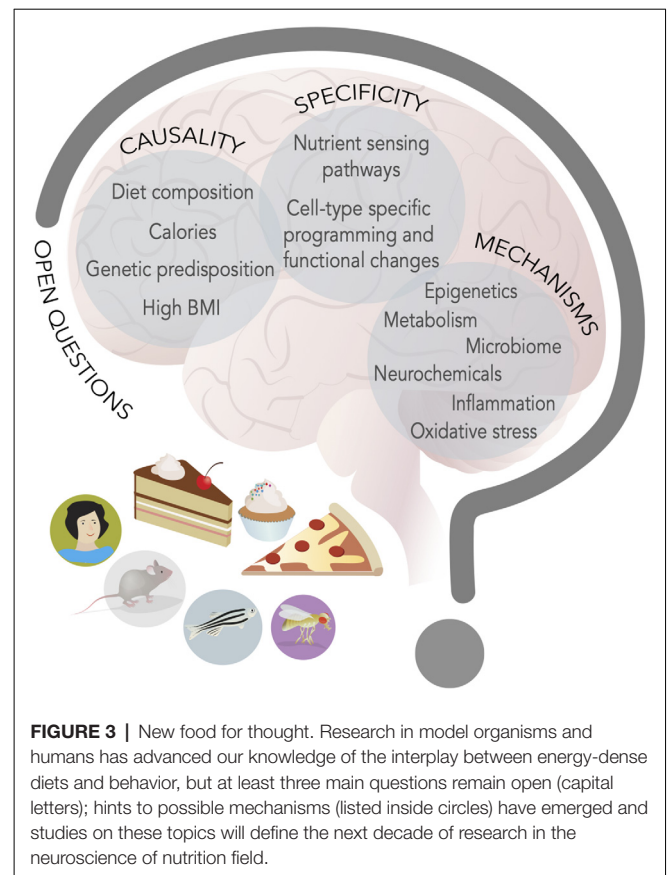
OPEN QUESTIONS

CAUSALITY
Diet composition
Calories
Genetic predisposition
High BMI

SPECIFICITY
Nutrient sensing pathways
Cell-type specific programming and functional changes

MECHANISMS
Epigenetics
Metabolism
Microbiome
Neurochemicals
Inflammation
Oxidative stress

**FIGURE 3 |** New food for thought. Research in model organisms and humans has advanced our knowledge of the interplay between energy-dense diets and behavior, but at least three main questions remain open (capital letters); hints to possible mechanisms (listed inside circles) have emerged and studies on these topics will define the next decade of research in the neuroscience of nutrition field.